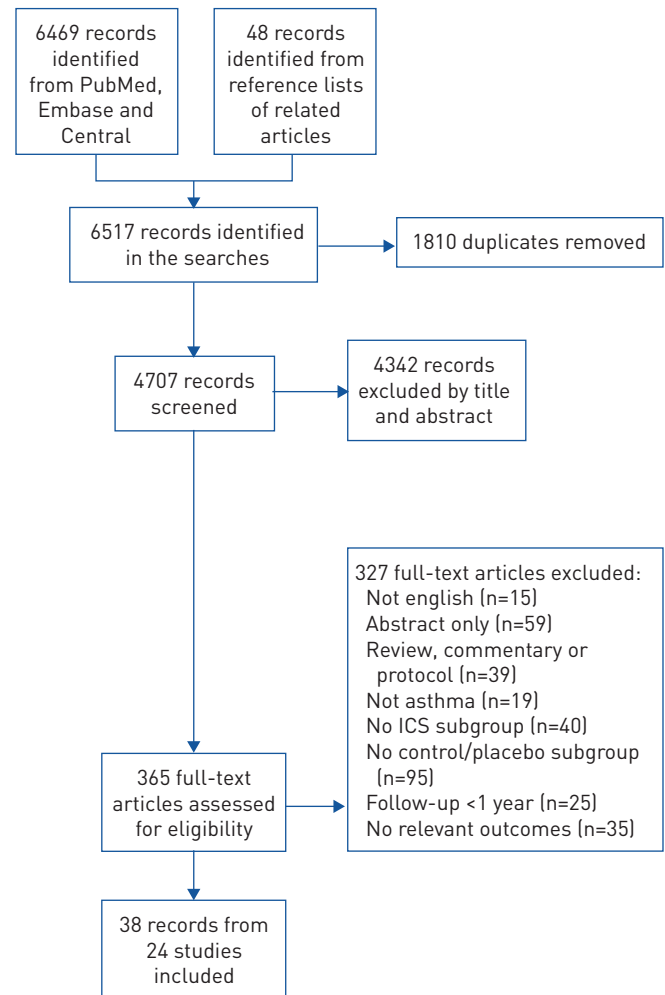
6469 records identified from PubMed, Embase and Central

48 records identified from reference lists of related articles

6517 records identified in the searches

1810 duplicates removed

4707 records screened

4342 records excluded by title and abstract

327 full-text articles excluded:
Not english (n=15)
Abstract only (n=59)
Review, commentary or protocol (n=39)
Not asthma (n=19)
No ICS subgroup (n=40)
No control/placebo subgroup (n=95)
Follow-up <1 year (n=25)
No relevant outcomes (n=35)

365 full-text articles assessed for eligibility

38 records from 24 studies included